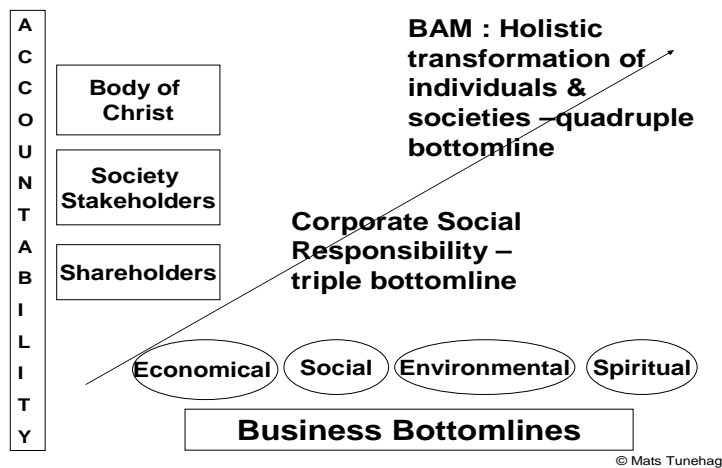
A
C
C
O
U
N
T
A
B
I
L
I
T
Y

Body of Christ

Society Stakeholders

Shareholders

BAM : Holistic transformation of individuals & societies –quadruple bottomline

Corporate Social Responsibility – triple bottomline

Economical

Social

Environmental

Spiritual

Business Bottomlines

© Mats Tunehag